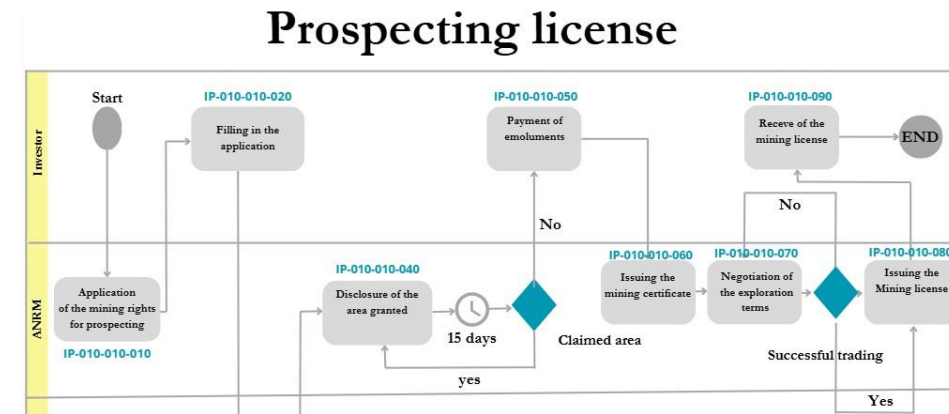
Prospecting license

Investor

Start

IP-010-010-020
Filling in the application

IP-010-010-050
Payment of emoluments

IP-010-010-090
Receve of the mining license

END

No

No

ANRM

Application of the mining rights for prospecting
IP-010-010-010

IP-010-010-040
Disclosure of the area granted

15 days

Claimed area

yes

IP-010-010-060
Issuing the mining certificate

IP-010-010-070
Negotiation of the exploration terms

Successful trading

IP-010-010-080
Issuing the Mining license

Yes